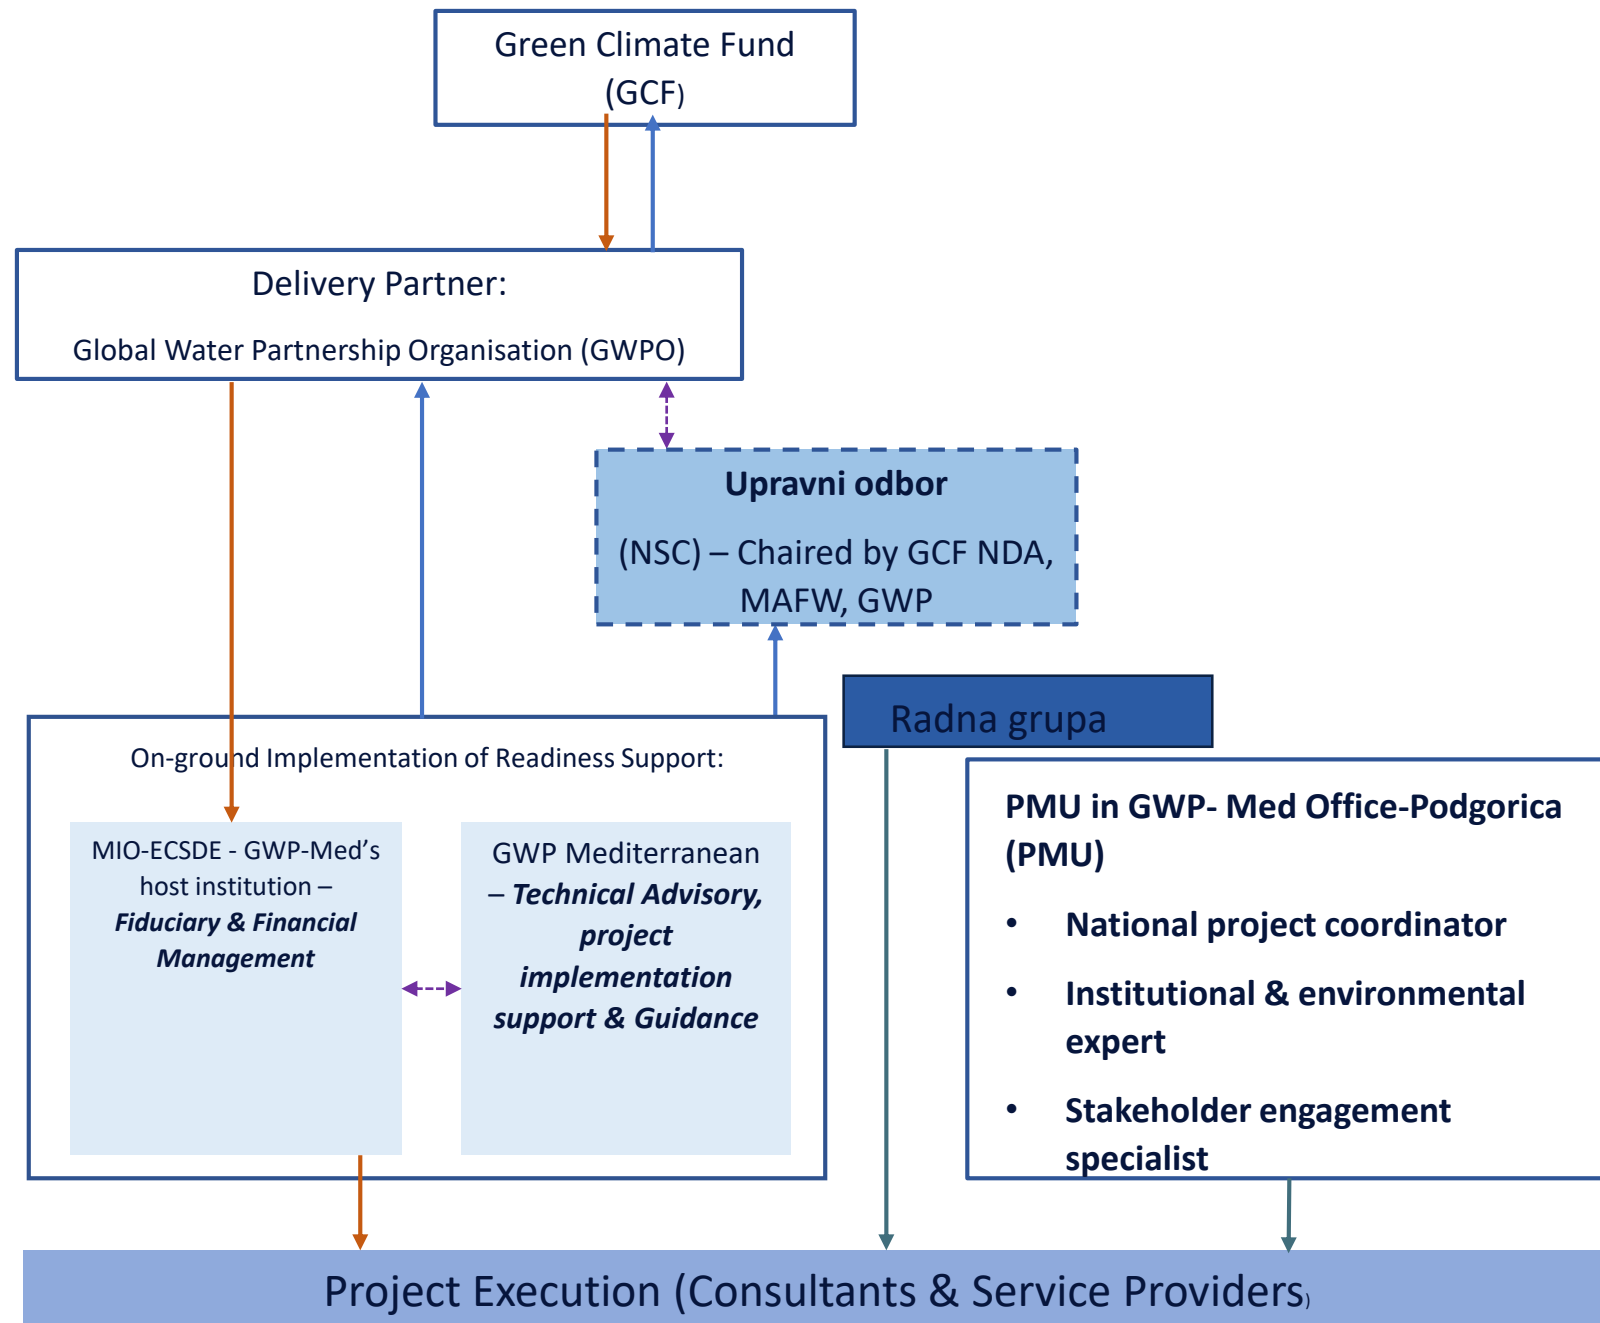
Green Climate Fund
(GCF)

Delivery Partner:
Global Water Partnership Organisation (GWPO)

Upravni odbor
(NSC) – Chaired by GCF NDA, MAFW, GWP

Radna grupa

On-ground Implementation of Readiness Support:

MIO-ECSDE - GWP-Med’s host institution – ***Fiduciary & Financial Management***

GWP Mediterranean – ***Technical Advisory, project implementation support & Guidance***

**PMU in GWP- Med Office-Podgorica (PMU)**

- **National project coordinator**
- **Institutional & environmental expert**
- **Stakeholder engagement specialist**

Project Execution (Consultants & Service Providers)